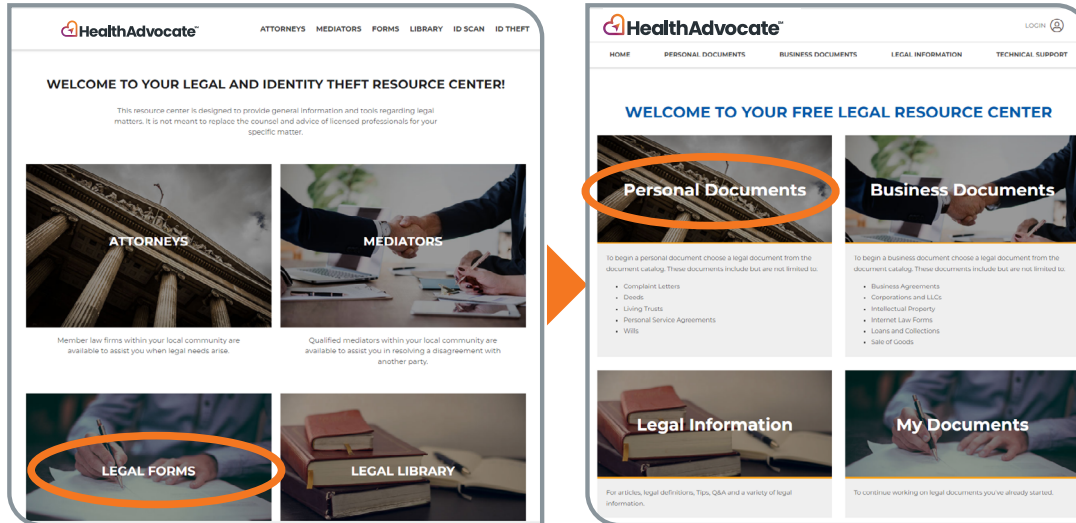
HealthAdvocate™

ATTORNEYS MEDIATORS FORMS LIBRARY ID SCAN ID THEFT

WELCOME TO YOUR LEGAL AND IDENTITY THEFT RESOURCE CENTER!

This resource center is designed to provide general information and tools regarding legal matters. It is not meant to replace the counsel and advice of licensed professionals for your specific matter.

ATTORNEYS

Member law firms within your local community are available to assist you when legal needs arise.

MEDIATORS

Qualified mediators within your local community are available to assist you in resolving a disagreement with another party.

LEGAL FORMS

LEGAL LIBRARY

HealthAdvocate™

LOGIN

HOME PERSONAL DOCUMENTS BUSINESS DOCUMENTS LEGAL INFORMATION TECHNICAL SUPPORT

WELCOME TO YOUR FREE LEGAL RESOURCE CENTER

Personal Documents

To begin a personal document choose a legal document from the document catalog. These documents include but are not limited to:

- Complaint Letters
- Deeds
- Living Trusts
- Personal Service Agreements
- Wills

Business Documents

To begin a business document choose a legal document from the document catalog. These documents include but are not limited to:

- Business Agreements
- Corporations and LLCs
- Intellectual Property
- Internet Law Forms
- Loans and Collections
- Sale of Goods

Legal Information

For articles, legal definitions, Tips, Q&A and a variety of legal information.

My Documents

To continue working on legal documents you've already started.